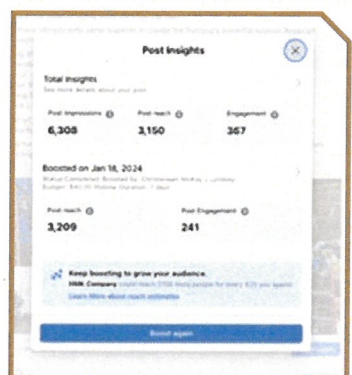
Post insights

Total insights
See more details about your post

Post impressions
6,308

Post reach
3,150

Engagement
367

Boosted on Jan 16, 2024
Status Completed Boosted by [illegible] | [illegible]
Budget: $40.00 Lifetime Duration: 7 days

Post reach
3,209

Post Engagement
241

Keep boosting to grow your audience.
HMK Company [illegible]
Learn More about reach estimates

Boost again